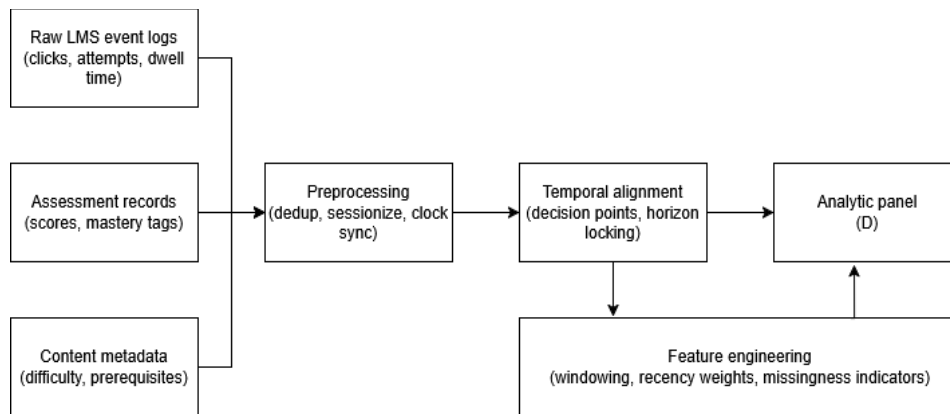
Raw LMS event logs (clicks, attempts, dwell time)

Assessment records (scores, mastery tags)

Content metadata (difficulty, prerequisites)

Preprocessing (dedup, sessionize, clock sync)

Temporal alignment (decision points, horizon locking)

Analytic panel (D)

Feature engineering (windowing, recency weights, missingness indicators)